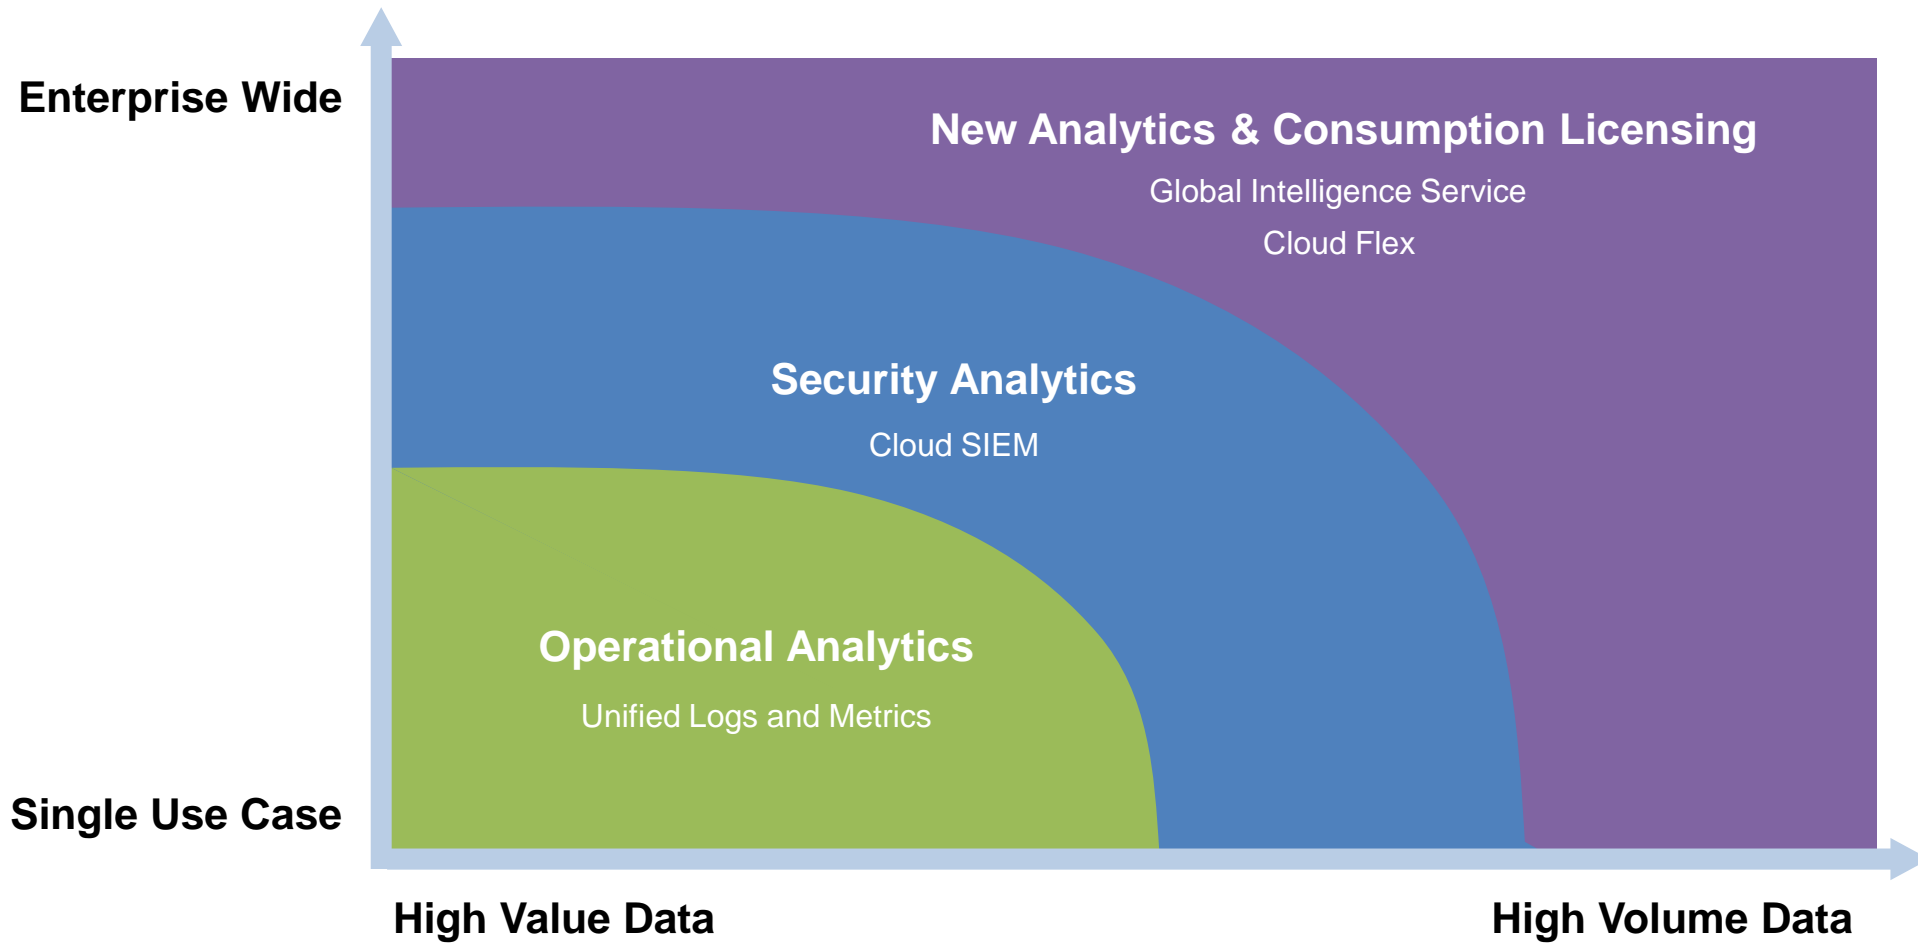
Enterprise Wide

New Analytics & Consumption Licensing

Global Intelligence Service

Cloud Flex

Security Analytics

Cloud SIEM

Operational Analytics

Unified Logs and Metrics

Single Use Case

High Value Data

High Volume Data